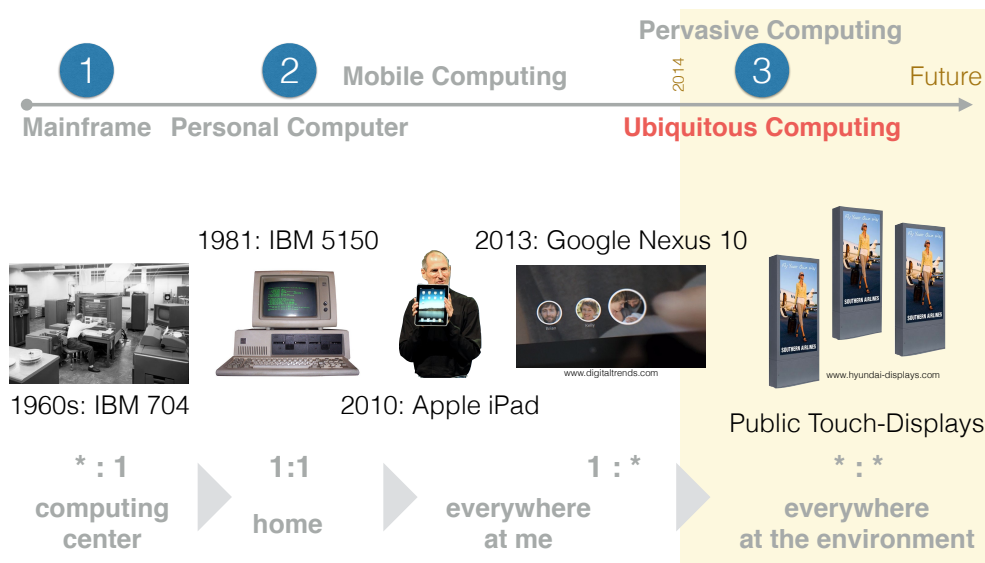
Pervasive Computing

1

2

Mobile Computing

2014

3

Future

Mainframe

Personal Computer

Ubiquitous Computing

1981: IBM 5150

2013: Google Nexus 10

www.digitaltrends.com

SOUTHERN AIRLINES

SOUTHERN AIRLINES

SOUTHERN AIRLINES

www.hyundai-displays.com

1960s: IBM 704

2010: Apple iPad

Public Touch-Displays

* : 1
computing center

1:1
home

1 : *
everywhere at me

* : *
everywhere at the environment